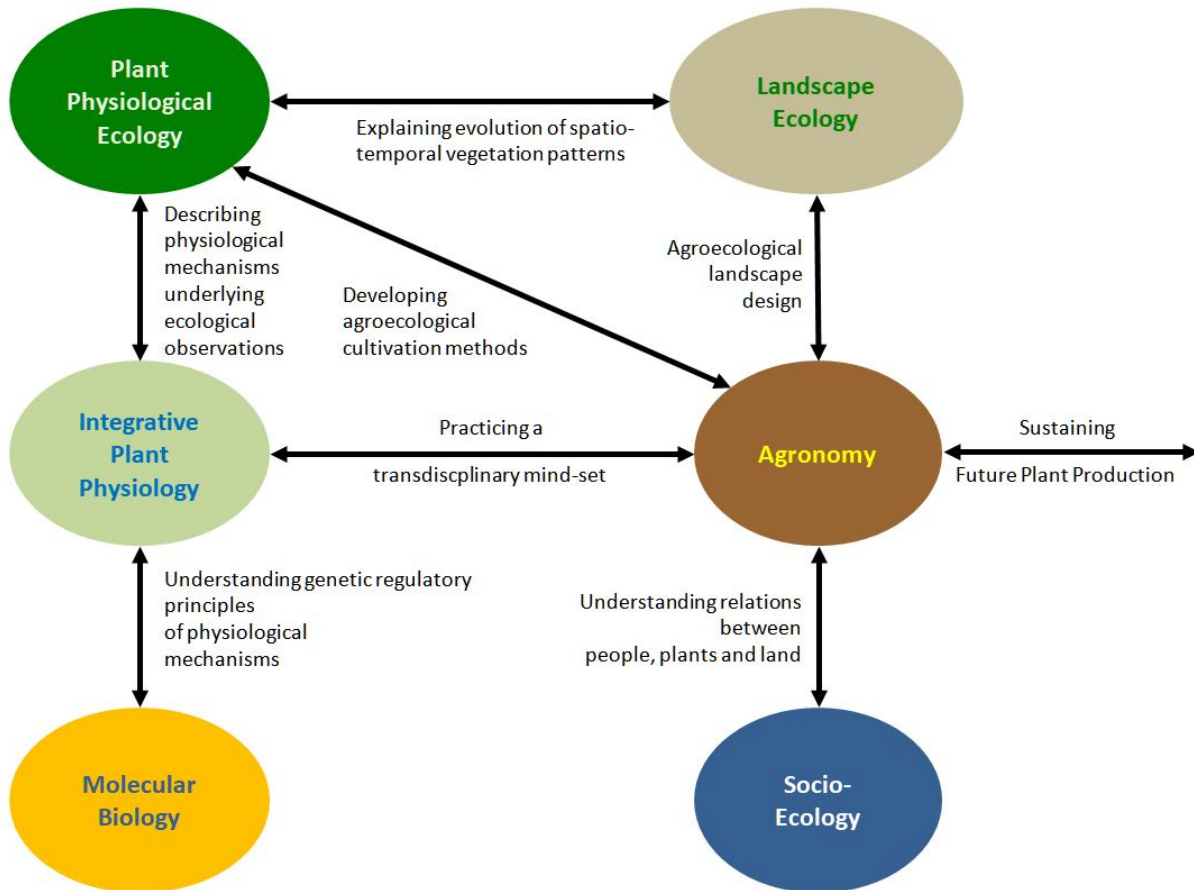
Plant Physiological Ecology

Explaining evolution of spatio-temporal vegetation patterns

Landscape Ecology

Describing physiological mechanisms underlying ecological observations

Developing agroecological cultivation methods

Agroecological landscape design

Integrative Plant Physiology

Practicing a transdiscplinary mind-set

Agronomy

Sustaining Future Plant Production

Understanding genetic regulatory principles of physiological mechanisms

Understanding relations between people, plants and land

Molecular Biology

Socio-Ecology